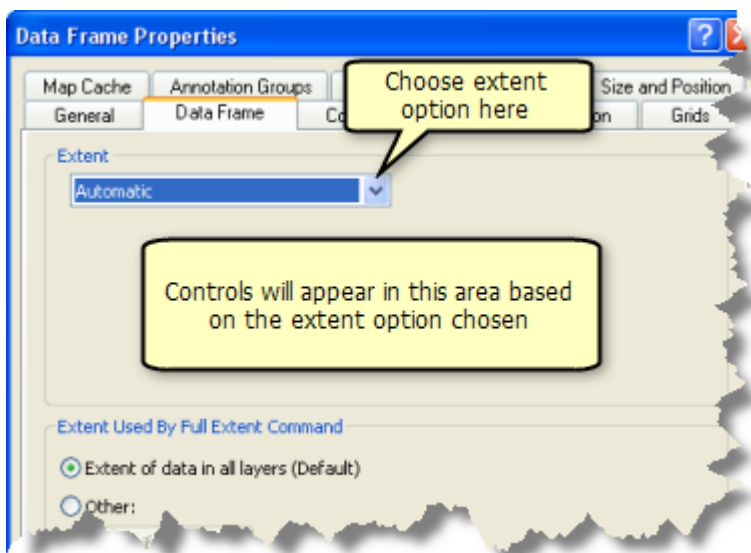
Data Frame Properties

Map Cache
Annotation Groups
Size and Position
General
Data Frame
Co
on
Grids

Choose extent option here

Extent

Automatic

Controls will appear in this area based on the extent option chosen

Extent Used By Full Extent Command

Extent of data in all layers (Default)

Other: